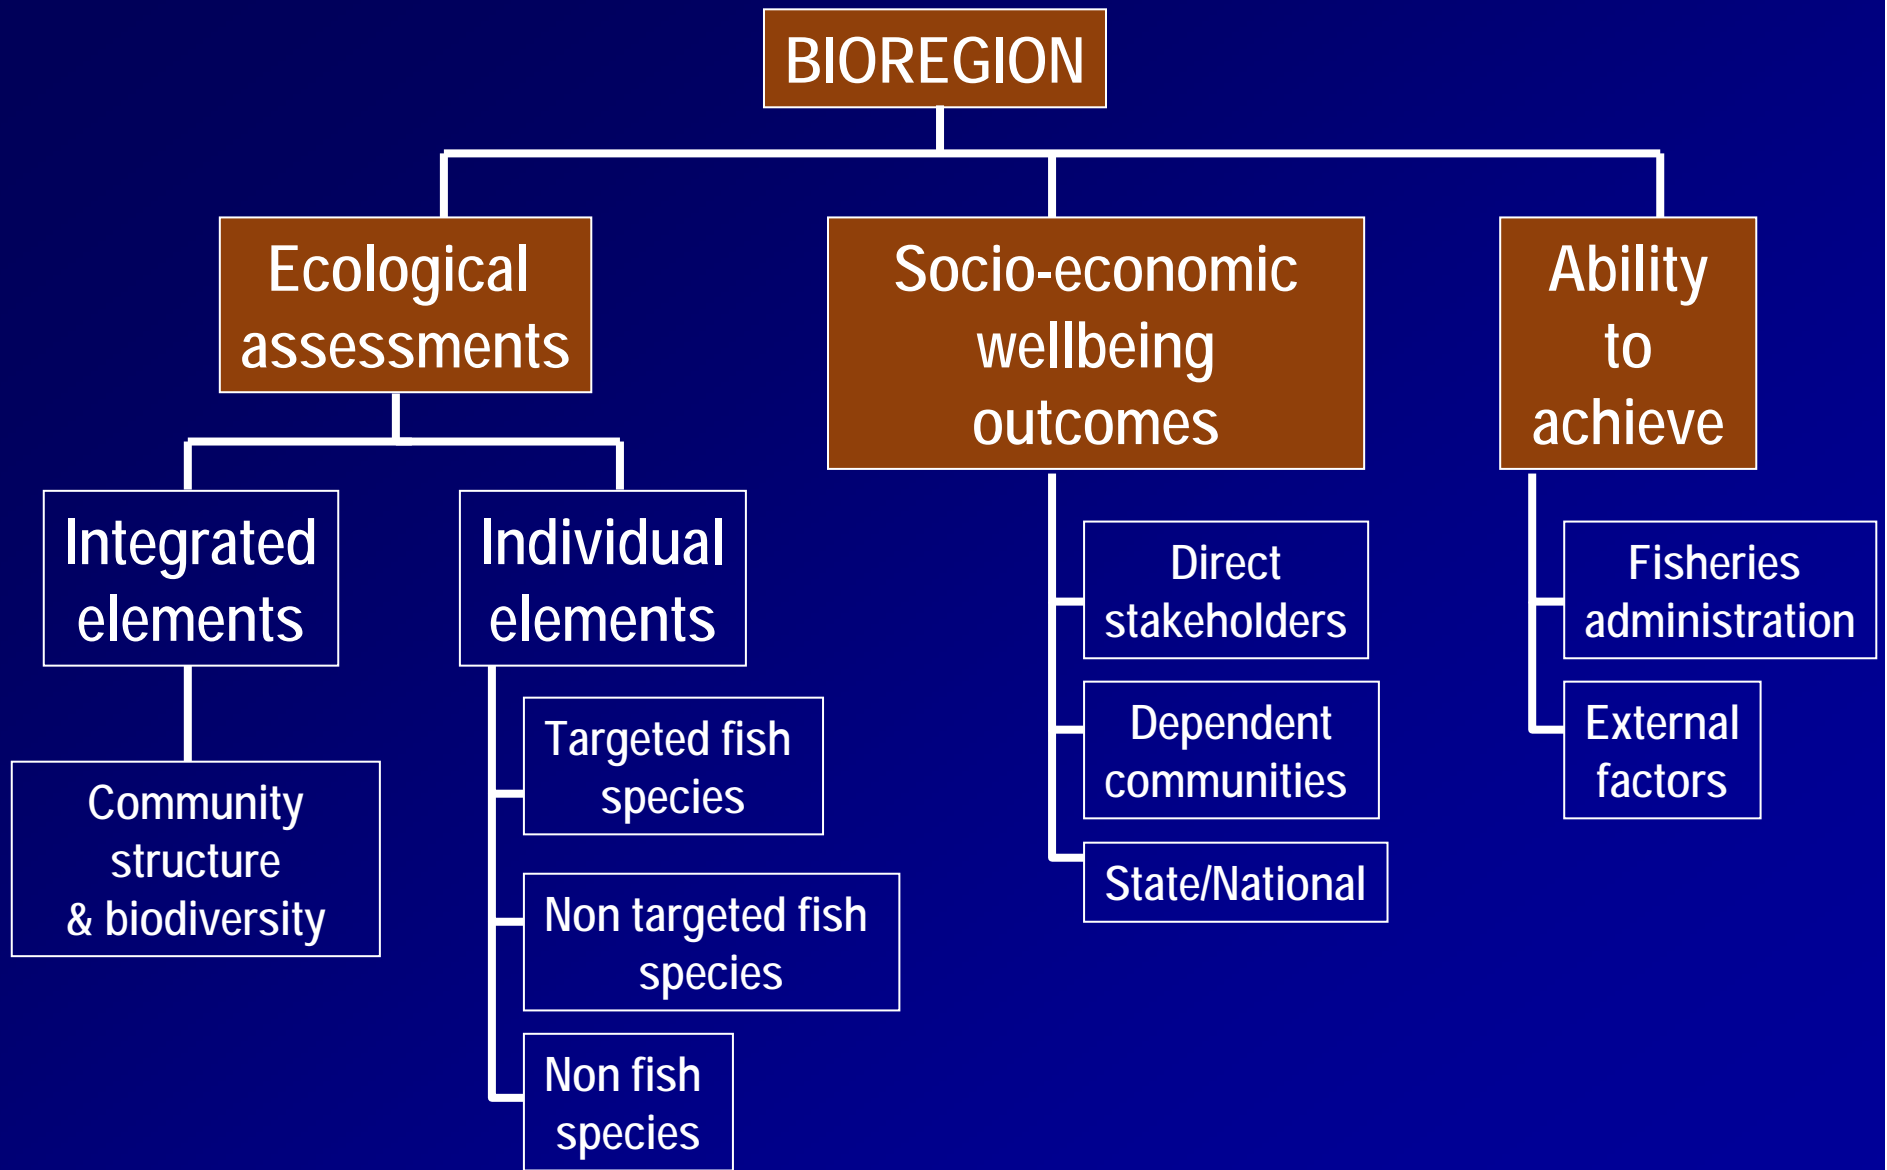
BIOREGION

Ecological assessments

Integrated elements

Community structure & biodiversity

Individual elements

Targeted fish species

Non targeted fish species

Non fish species

Socio-economic wellbeing outcomes

Direct stakeholders

Dependent communities

State/National

Ability to achieve

Fisheries administration

External factors